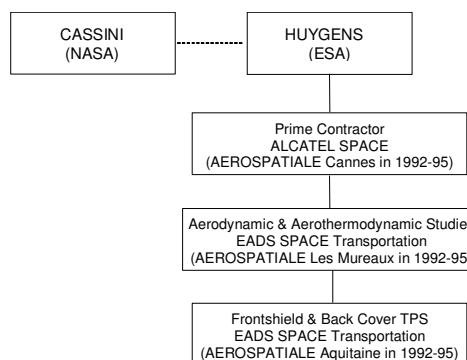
CASSINI
(NASA)

HUYGENS
(ESA)

Prime Contractor
ALCATEL SPACE
(AEROSPATIALE Cannes in 1992-95)

Aerodynamic & Aerothermodynamic Studie
EADS SPACE Transportation
(AEROSPATIALE Les Mureaux in 1992-95

Frontshield & Back Cover TPS
EADS SPACE Transportation
(AEROSPATIALE Aquitaine in 1992-95)